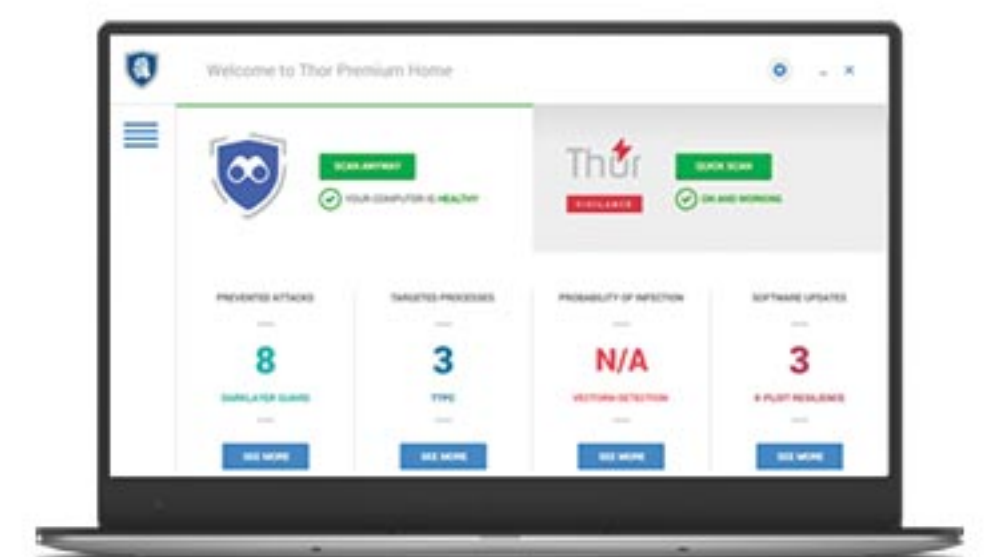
Welcome to Thor Premium Home

- ×

SCAN ANYWAY

YOUR COMPUTER IS HEALTHY

Thor

VIGILANCE

QUICK SCAN

ON AND WORKING

PREVENTED ATTACKS

8

DARKLAYER GUARD

SEE MORE

TARGETED PROCESSES

3

TTPC

SEE MORE

PROBABILITY OF INFECTION

N/A

VECTORN DETECTION

SEE MORE

SOFTWARE UPDATES

3

X-PLOIT RESILIENCE

SEE MORE